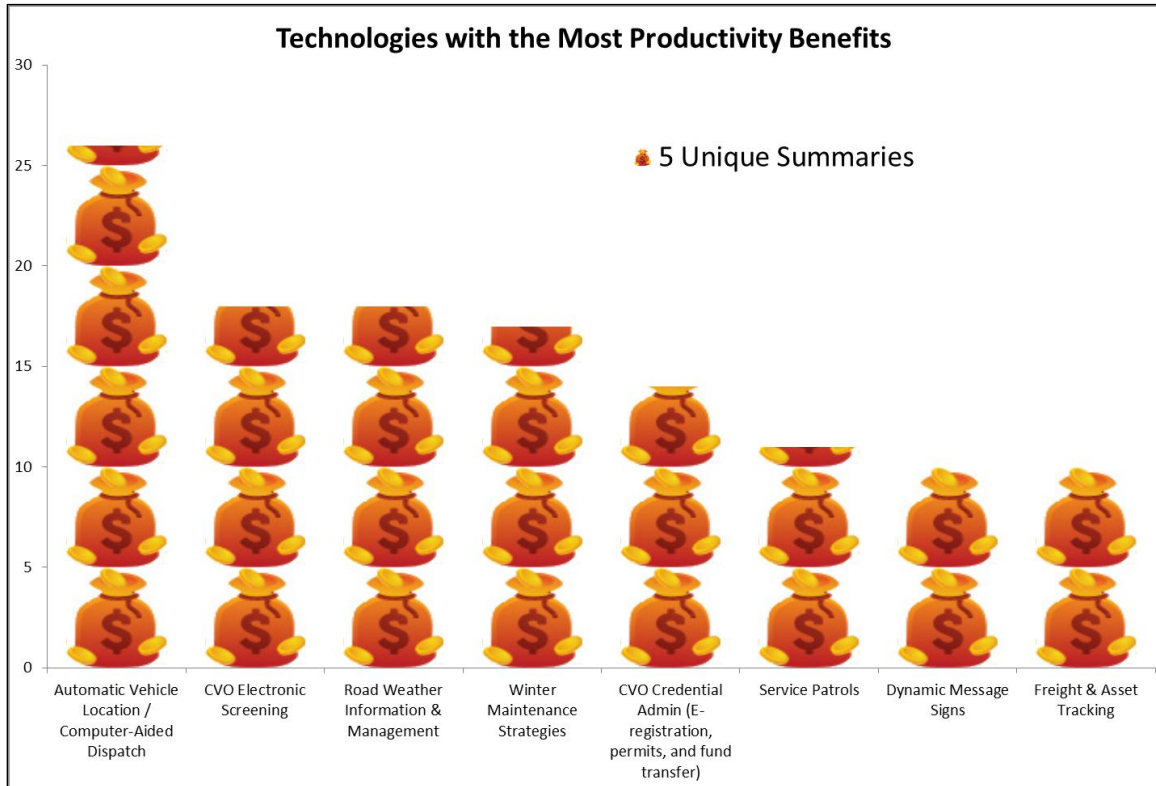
Technologies with the Most Productivity Benefits

30
25
20
15
10
5
0

5 Unique Summaries

Automatic Vehicle Location / Computer-Aided Dispatch
CVO Electronic Screening
Road Weather Information & Management
Winter Maintenance Strategies
CVO Credential Admin (E-registration, permits, and fund transfer)
Service Patrols
Dynamic Message Signs
Freight & Asset Tracking